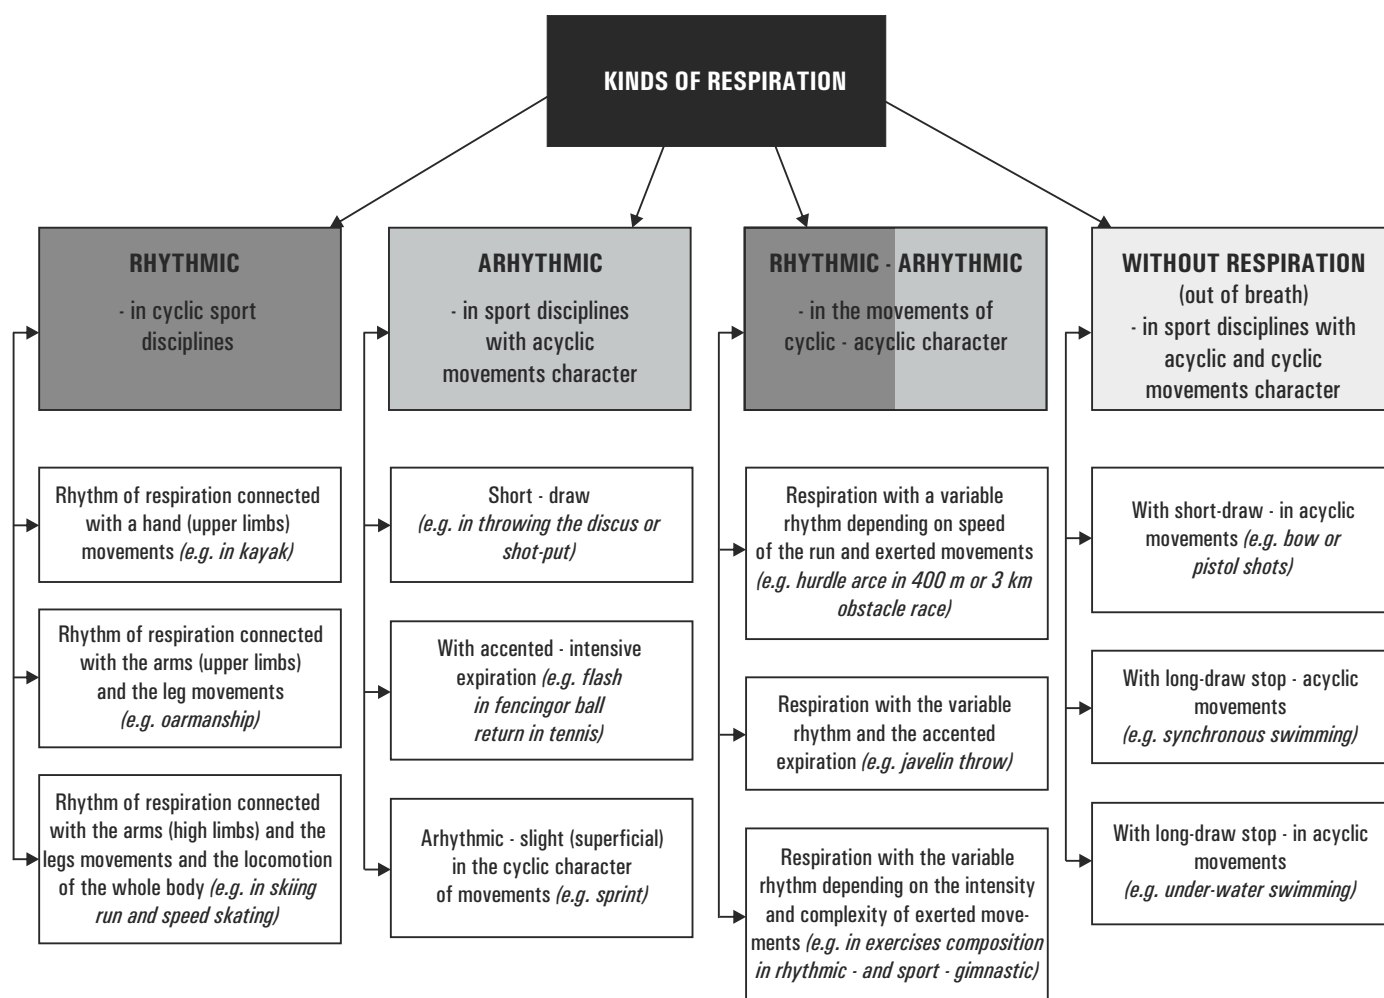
KINDS OF RESPIRATION

RHYTHMIC
- in cyclic sport disciplines

Rhythm of respiration connected with a hand (upper limbs) movements *(e.g. in kayak)*

Rhythm of respiration connected with the arms (upper limbs) and the leg movements *(e.g. oarmanship)*

Rhythm of respiration connected with the arms (high limbs) and the legs movements and the locomotion of the whole body *(e.g. in skiing run and speed skating)*

ARHYTHMIC
- in sport disciplines with acyclic movements character

Short - draw *(e.g. in throwing the discus or shot-put)*

With accented - intensive expiration *(e.g. flash in fencingor ball return in tennis)*

Arhythmic - slight (superficial) in the cyclic character of movements *(e.g. sprint)*

RHYTHMIC - ARHYTHMIC
- in the movements of cyclic - acyclic character

Respiration with a variable rhythm depending on speed of the run and exerted movements *(e.g. hurdle arce in 400 m or 3 km obstacle race)*

Respiration with the variable rhythm and the accented expiration *(e.g. javelin throw)*

Respiration with the variable rhythm depending on the intensity and complexity of exerted movements *(e.g. in exercises composition in rhythmic - and sport - gimnastic)*

WITHOUT RESPIRATION
(out of breath)
- in sport disciplines with acyclic and cyclic movements character

With short-draw - in acyclic movements *(e.g. bow or pistol shots)*

With long-draw stop - acyclic movements *(e.g. synchronous swimming)*

With long-draw stop - in acyclic movements *(e.g. under-water swimming)*